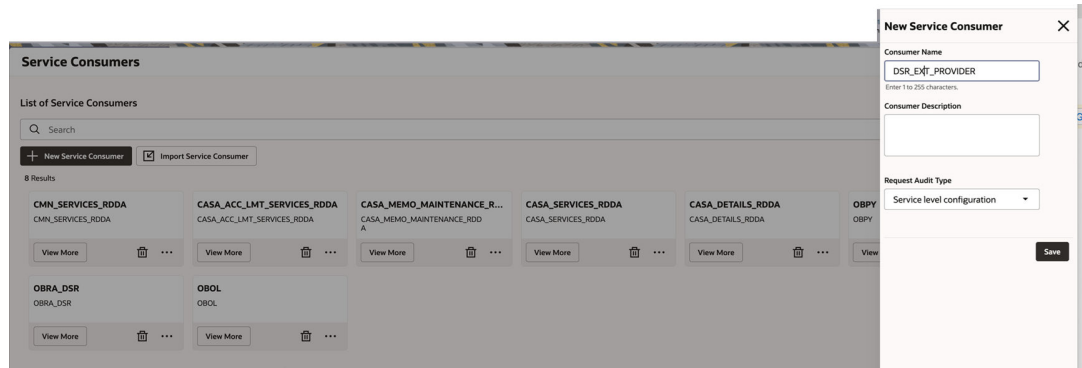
Service Consumers

List of Service Consumers

Search

New Service Consumer

Import Service Consumer

8 Results

CMN_SERVICES_RDDA
CMN_SERVICES_RDDA
View More

CASA_ACC_LMT_SERVICES_RDDA
CASA_ACC_LMT_SERVICES_RDDA
View More

CASA_MEMO_MAINTENANCE_R...
CASA_MEMO_MAINTENANCE_RDDA
View More

CASA_SERVICES_RDDA
CASA_SERVICES_RDDA
View More

CASA_DETAILS_RDDA
CASA_DETAILS_RDDA
View More

OBPY
OBPY
View

OBRA_DSR
OBRA_DSR
View More

OBOL
OBOL
View More

New Service Consumer

Consumer Name
DSR_EXT_PROVIDER
Enter 1 to 255 characters.

Consumer Description

Request Audit Type
Service level configuration

Save